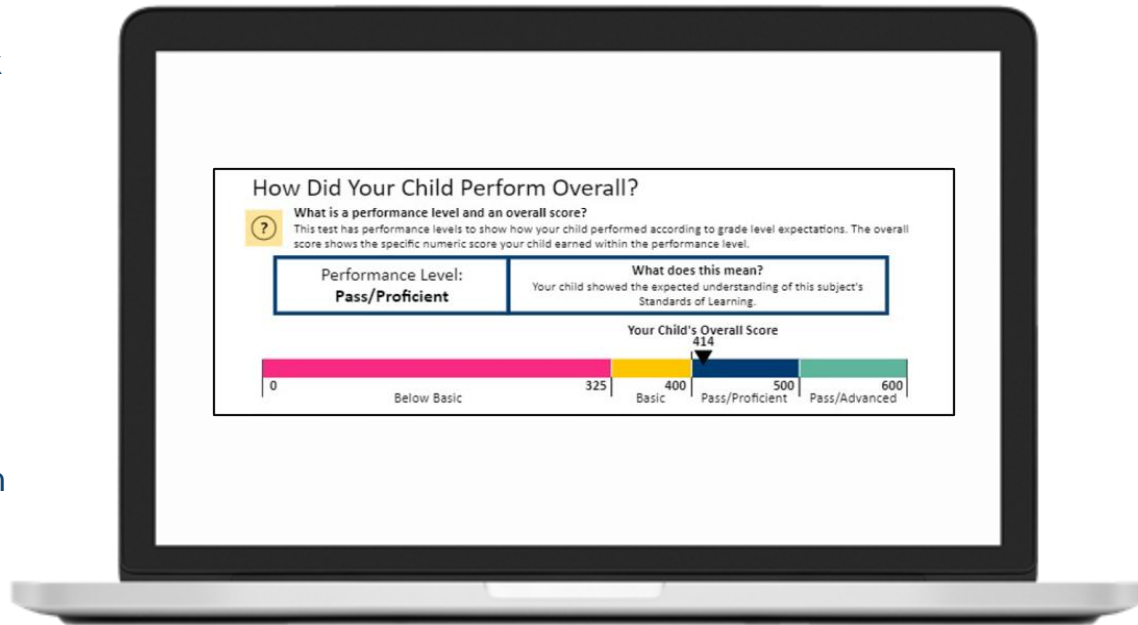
How Did Your Child Perform Overall?

?

What is a performance level and an overall score?

This test has performance levels to show how your child performed according to grade level expectations. The overall score shows the specific numeric score your child earned within the performance level.

| Performance Level: Pass/Proficient | What does this mean? Your child showed the expected understanding of this subject's Standards of Learning. |
|---|---|

Your Child's Overall Score
414

0 325 Below Basic
400 Basic
500 Pass/Proficient
600 Pass/Advanced